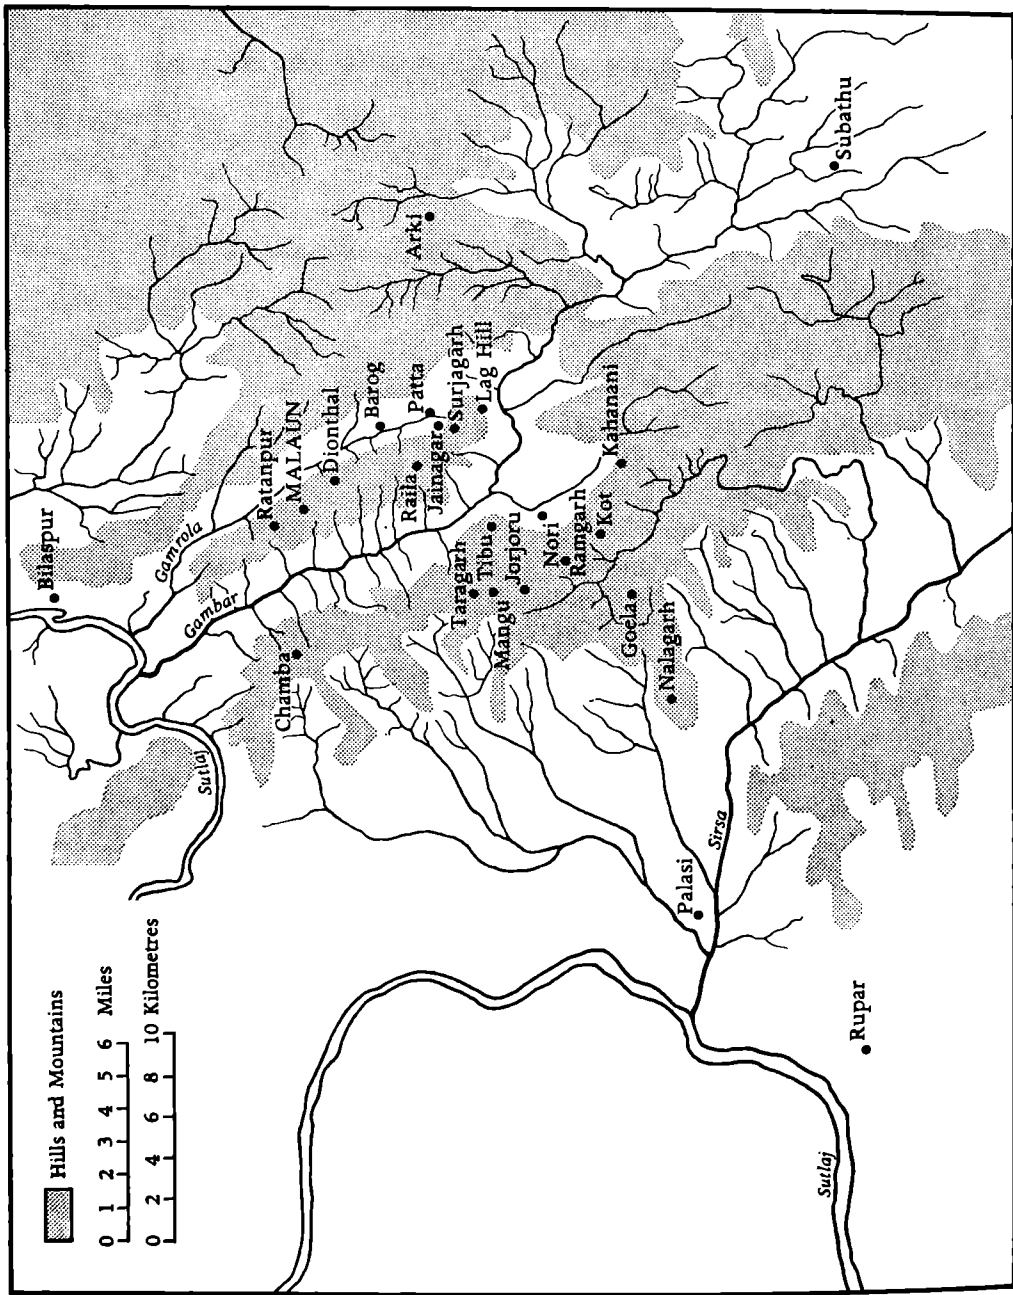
Hills and Mountains

0 1 2 3 4 5 6 Miles
0 2 4 6 8 10 Kilometres

Bilaspur
Gamrola
Gambar
Sutlaj
Chamba
Ratanpur
MALAUN
Dionthal
Barog
Patta
Surjagarh
Lag Hill
Arki
Subathu
Raila
Jainagar
Taragarh
Tibu
Mangu
Jorjoru
Nori
Ramgarh
Kot
Kahanani
Goela
Nalagarh
Sirsa
Palasi
Rupar
Sutlaj